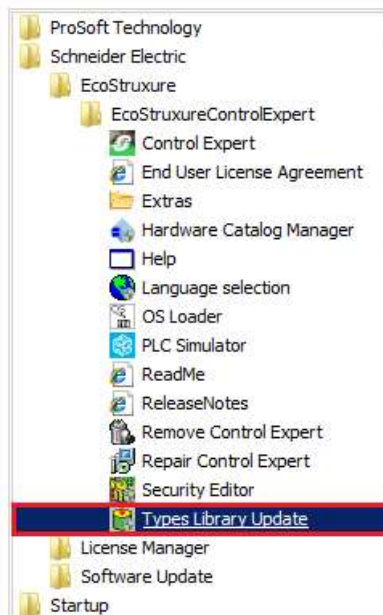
ProSoft Technology
Schneider Electric
EcoStruxure
EcoStruxureControlExpert
Control Expert
End User License Agreement
Extras
Hardware Catalog Manager
Help
Language selection
OS Loader
PLC Simulator
ReadMe
ReleaseNotes
Remove Control Expert
Repair Control Expert
Security Editor
Types Library Update
License Manager
Software Update
Startup